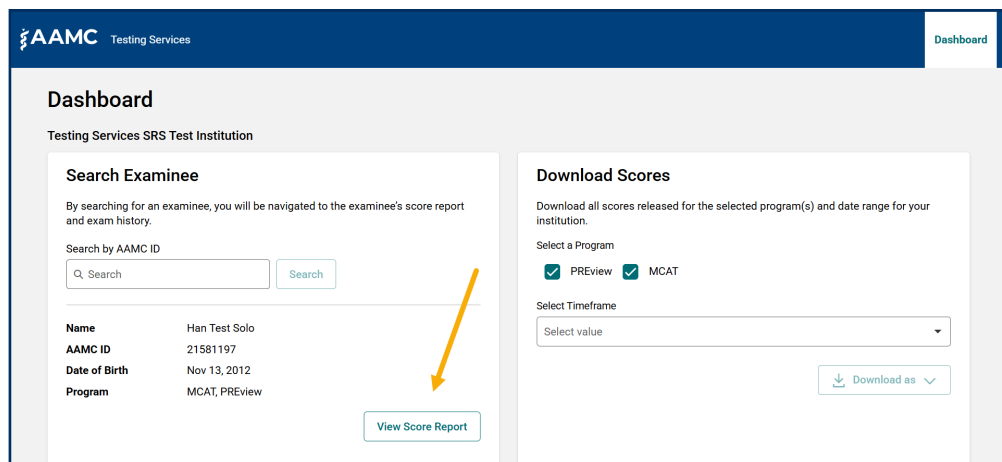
AAMC Testing Services

Dashboard

Dashboard

Testing Services SRS Test Institution

Search Examinee

By searching for an examinee, you will be navigated to the examinee's score report and exam history.

Search by AAMC ID

Search

Search

| Name | Han Test Solo |
|---|---|
| AAMC ID | 21581197 |
| Date of Birth | Nov 13, 2012 |
| Program | MCAT, PREview |

View Score Report

Download Scores

Download all scores released for the selected program(s) and date range for your institution.

Select a Program

PREview MCAT

Select Timeframe

Select value

Download as